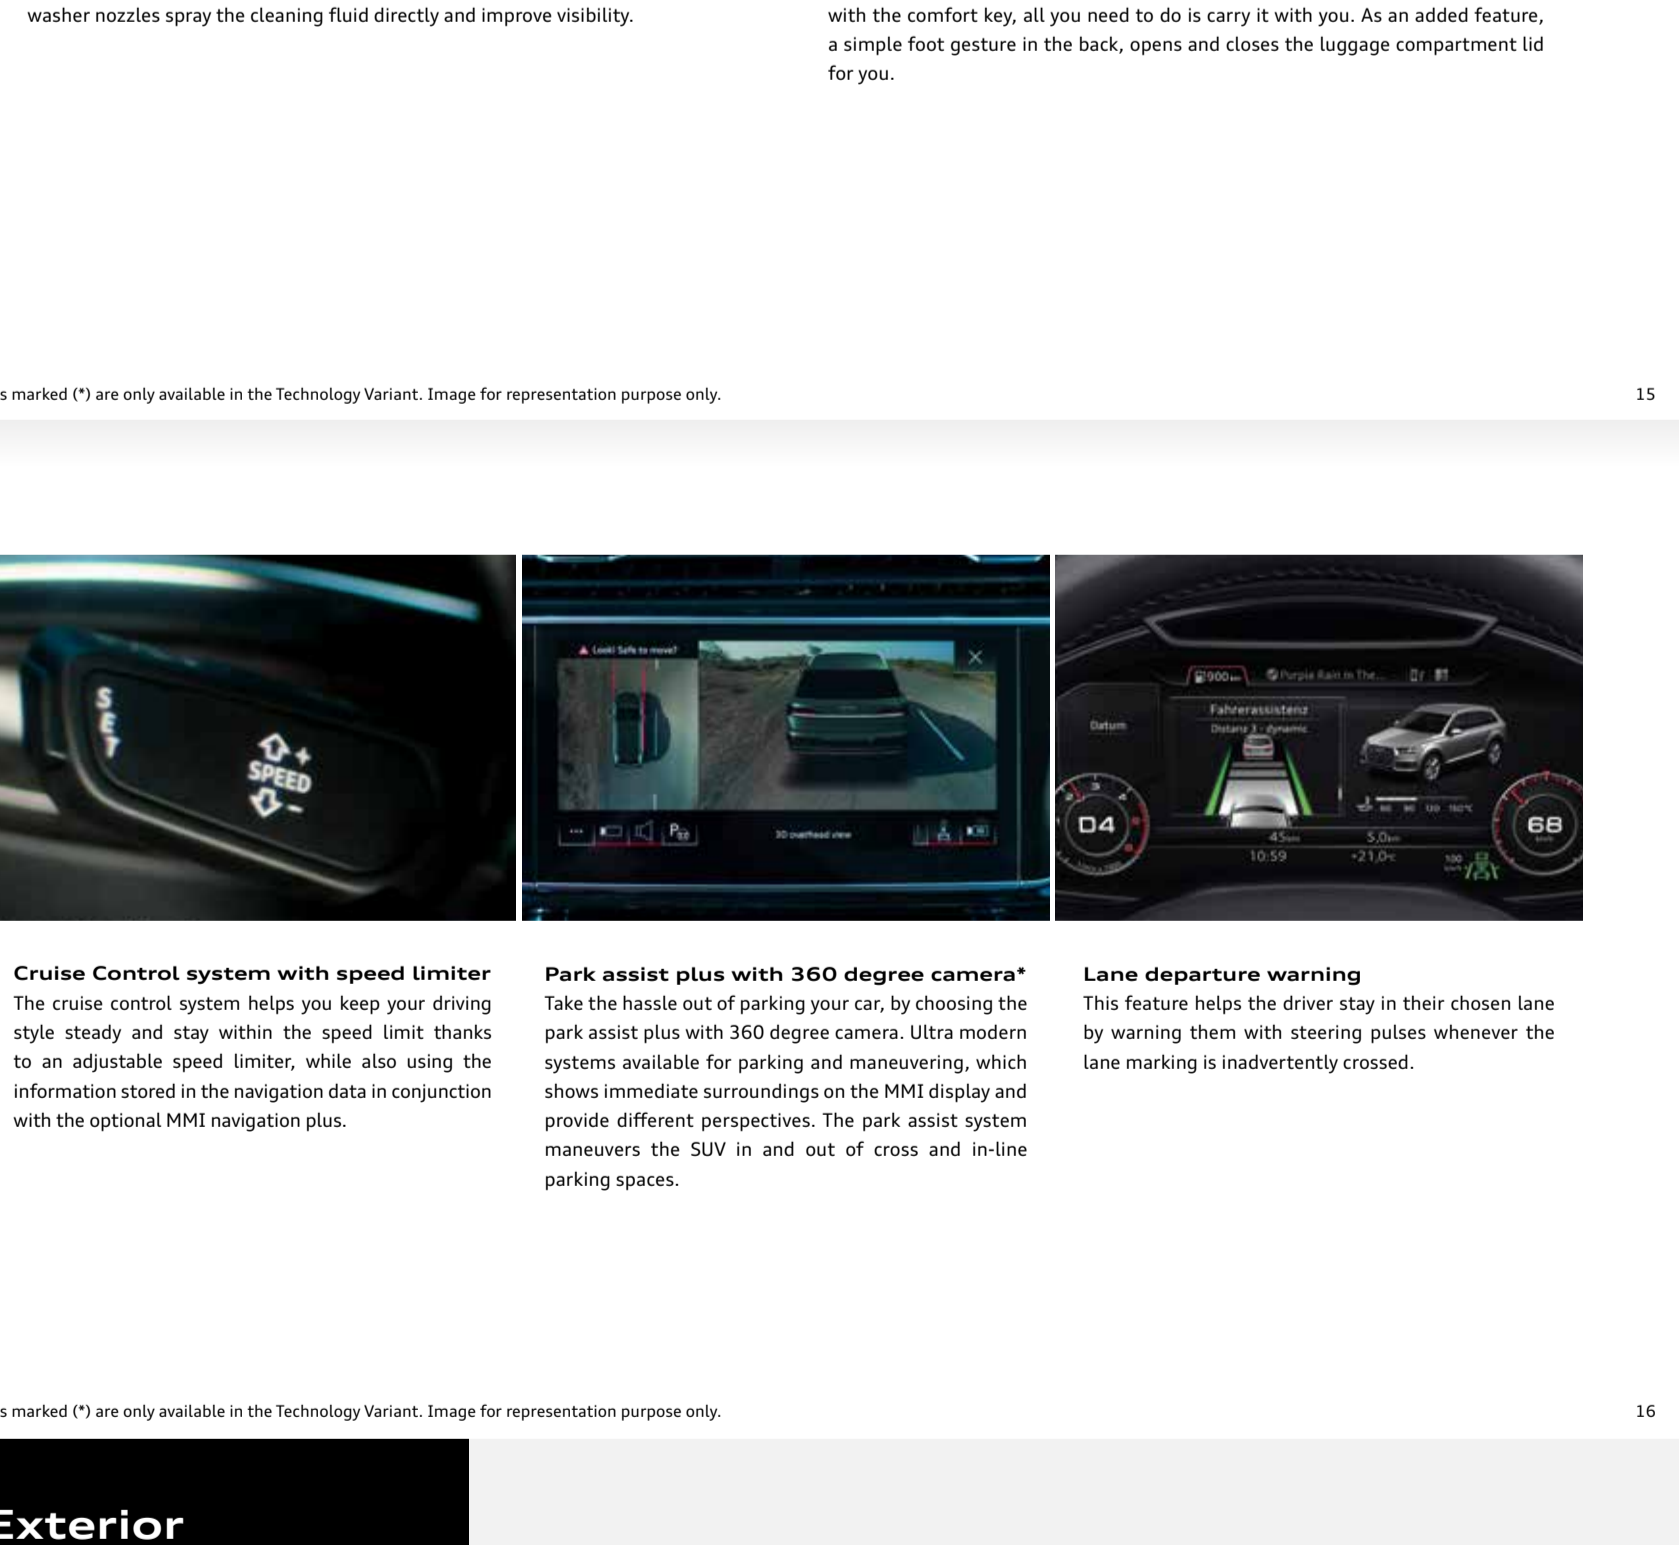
washer nozzles spray the cleaning fluid directly and improve visibility.

with the comfort key, all you need to do is carry it with you. As an added feature, a simple foot gesture in the back, opens and closes the luggage compartment lid for you.

s marked (*) are only available in the Technology Variant. Image for representation purpose only.

15

SET

SPEED

Look! Safe to move?

3D overhead view

900 km

Purple Rain in The...

Datum

Fahrerassistenz

D4

68

10:59

Cruise Control system with speed limiter
The cruise control system helps you keep your driving style steady and stay within the speed limit thanks to an adjustable speed limiter, while also using the information stored in the navigation data in conjunction with the optional MMI navigation plus.

Park assist plus with 360 degree camera*
Take the hassle out of parking your car, by choosing the park assist plus with 360 degree camera. Ultra modern systems available for parking and maneuvering, which shows immediate surroundings on the MMI display and provide different perspectives. The park assist system maneuvers the SUV in and out of cross and in-line parking spaces.

Lane departure warning
This feature helps the driver stay in their chosen lane by warning them with steering pulses whenever the lane marking is inadvertently crossed.

s marked (*) are only available in the Technology Variant. Image for representation purpose only.

16

Exterior